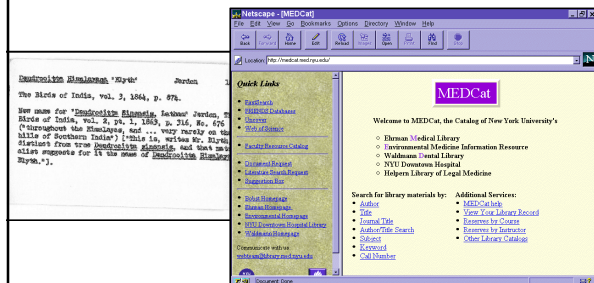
Dendrocitta Himalayana "Blyth" Jerdon

The Birds of India, vol. 3, 1864, p. 874.

New name for "Dendrocitta Sinensis, Latham" Jerdon, The Birds of India, vol. 2, pt. 1, 1863, p. 316, No. 676 ("throughout the Himalayas, and ... very rarely on the hills of Southern India") ["this is, writes Mr. Blyth, distinct from true Dendrocitta sinensis, and that naturalist suggests for it the name of Dendrocitta Himalayana Blyth."].

Netscape - [MEDCat]

File Edit View Go Bookmarks Options Directory Window Help

Back Forward Home Edit Reload Images Open Print Find Stop

Location: http://medcat.med.nyu.edu/

Quick Links

FirstSearch
PRIMEMD Databases
Uncover
Web of Science

Faculty Resources Catalog

Document Request
Literature Search Request
Suggestion Box

Bobst Homepage
Ehrman Homepage
Environmental Homepage
NYU Downtown Hospital Library
Waldmann Homepage

Communicate with us:
webteam@library.med.nyu.edu

MEDCat

Welcome to MEDCat, the Catalog of New York University's

Ehrman Medical Library
Environmental Medicine Information Resource
Waldmann Dental Library
NYU Downtown Hospital
Helpern Library of Legal Medicine

Search for library materials by:
Author
Title
Journal Title
Author/Title Search
Subject
Keyword
Call Number

Additional Services:
MEDCat help
View Your Library Record
Reserves by Course
Reserves by Instructor
Other Library Catalogs

Document: Done